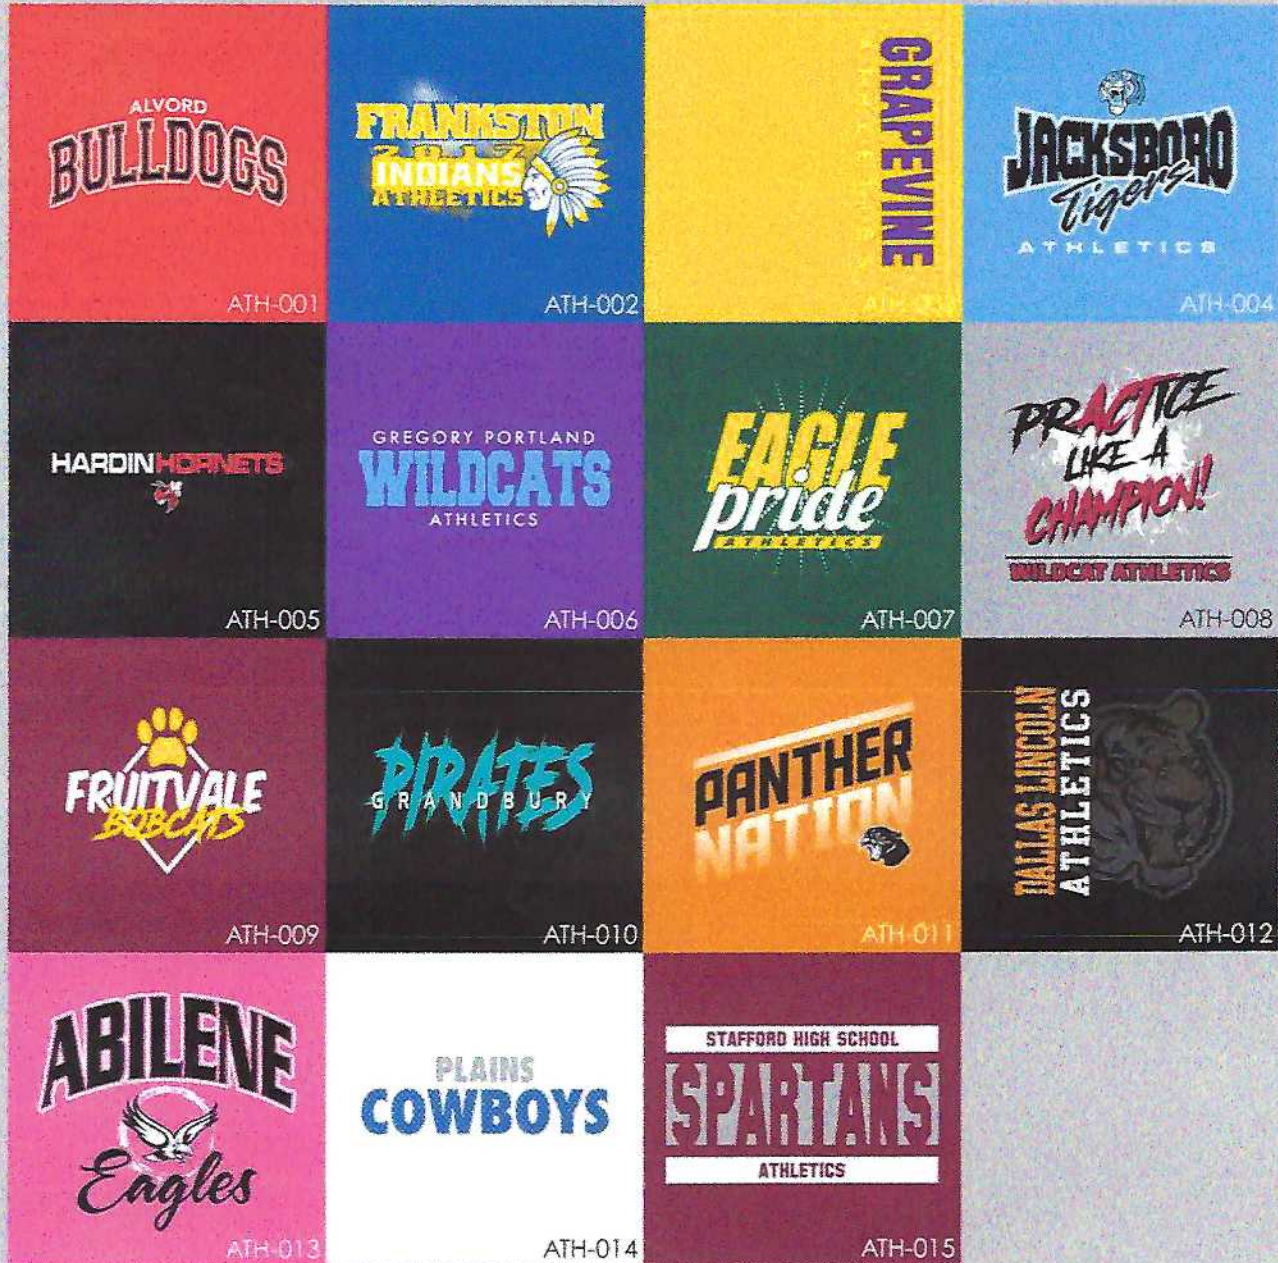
ALVORD
BULLDOGS
ATH-001

FRANKSTON
INDIANS
ATHLETICS
ATH-002

GRAPEVINE
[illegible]
ATH-003

JACKSBORO
Tigers
ATHLETICS
ATH-004

HARDIN HORNETS
ATH-005

GREGORY PORTLAND
WILDCATS
ATHLETICS
ATH-006

EAGLE
pride
ATHLETICS
ATH-007

PRACTICE LIKE A CHAMPION!
WILDCAT ATHLETICS
ATH-008

FRUITVALE
BOBCATS
ATH-009

PIRATES
GRANDBURY
ATH-010

PANTHER
NATION
ATH-011

DALLAS LINCOLN
ATHLETICS
ATH-012

ABILENE
Eagles
ATH-013

PLAINS
COWBOYS
ATH-014

STAFFORD HIGH SCHOOL
SPARTANS
ATHLETICS
ATH-015